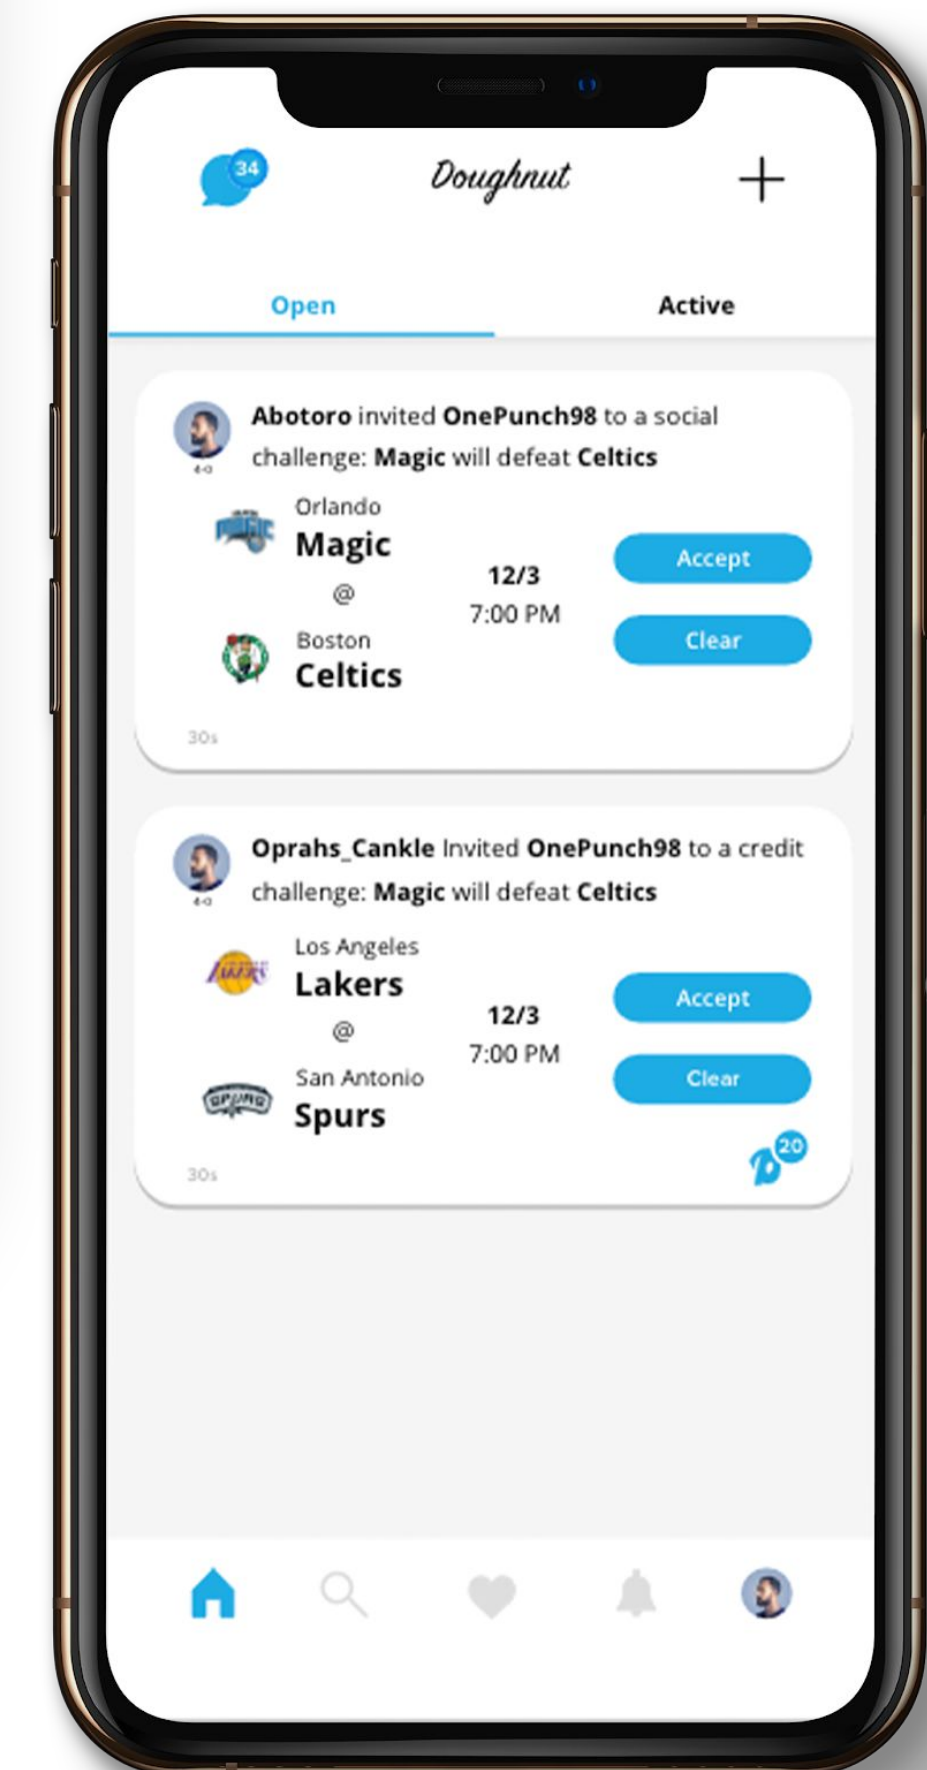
34

Doughnut

+

Open

Active

4-0

Abotoro invited OnePunch98 to a social challenge: Magic will defeat Celtics

Orlando
Magic
@
Boston
Celtics

12/3
7:00 PM

Accept

Clear

30s

4-0

Oprahs_Cankle Invited OnePunch98 to a credit challenge: Magic will defeat Celtics

Los Angeles
Lakers
@
San Antonio
Spurs

12/3
7:00 PM

Accept

Clear

20

30s